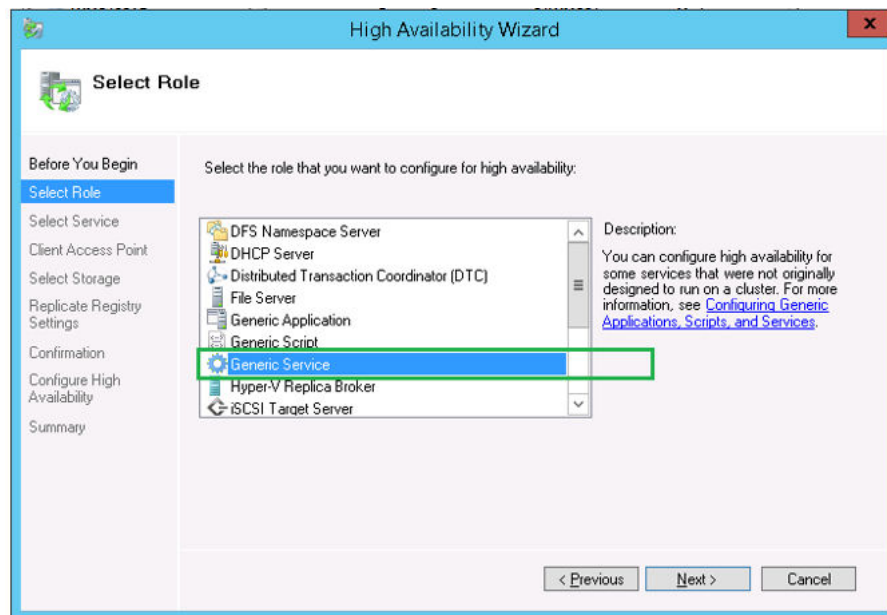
High Availability Wizard

Select Role

Before You Begin
Select Role
Select Service
Client Access Point
Select Storage
Replicate Registry Settings
Confirmation
Configure High Availability
Summary

Select the role that you want to configure for high availability:

DFS Namespace Server
DHCP Server
Distributed Transaction Coordinator (DTC)
File Server
Generic Application
Generic Script
Generic Service
Hyper-V Replica Broker
iSCSI Target Server

Description:
You can configure high availability for some services that were not originally designed to run on a cluster. For more information, see Configuring Generic Applications, Scripts, and Services.

< Previous
Next >
Cancel